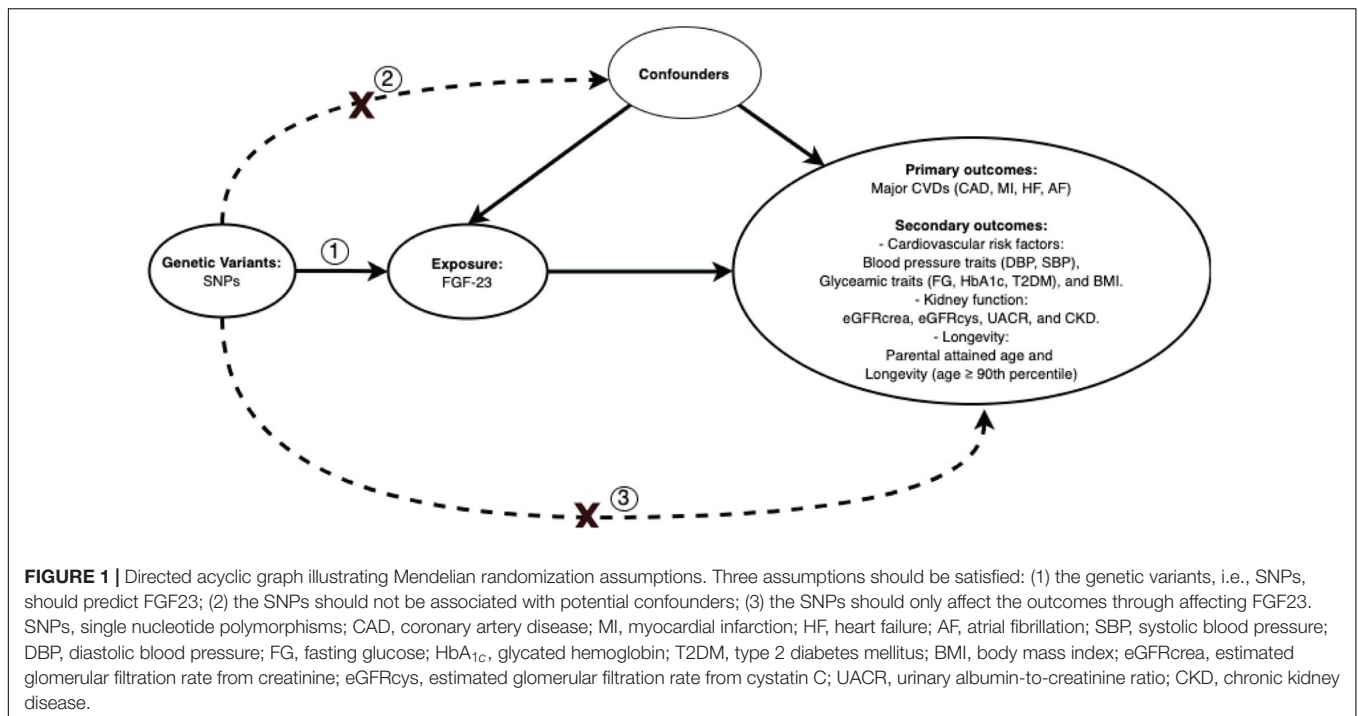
Confounders

②

Primary outcomes:
Major CVDs (CAD, MI, HF, AF)

Secondary outcomes:
- Cardiovascular risk factors:
Blood pressure traits (DBP, SBP),
Glyceamic traits (FG, HbA1c, T2DM), and BMI.
- Kidney function:
eGFRcrea, eGFRcys, UACR, and CKD.
- Longevity:
Parental attained age and
Longevity (age ≥ 90th percentile)

Genetic Variants:
SNPs

①

Exposure:
FGF-23

③

**FIGURE 1 |** Directed acyclic graph illustrating Mendelian randomization assumptions. Three assumptions should be satisfied: (1) the genetic variants, i.e., SNPs, should predict FGF23; (2) the SNPs should not be associated with potential confounders; (3) the SNPs should only affect the outcomes through affecting FGF23. SNPs, single nucleotide polymorphisms; CAD, coronary artery disease; MI, myocardial infarction; HF, heart failure; AF, atrial fibrillation; SBP, systolic blood pressure; DBP, diastolic blood pressure; FG, fasting glucose; $HbA_{1c}$, glycated hemoglobin; T2DM, type 2 diabetes mellitus; BMI, body mass index; eGFRcrea, estimated glomerular filtration rate from creatinine; eGFRcys, estimated glomerular filtration rate from cystatin C; UACR, urinary albumin-to-creatinine ratio; CKD, chronic kidney disease.